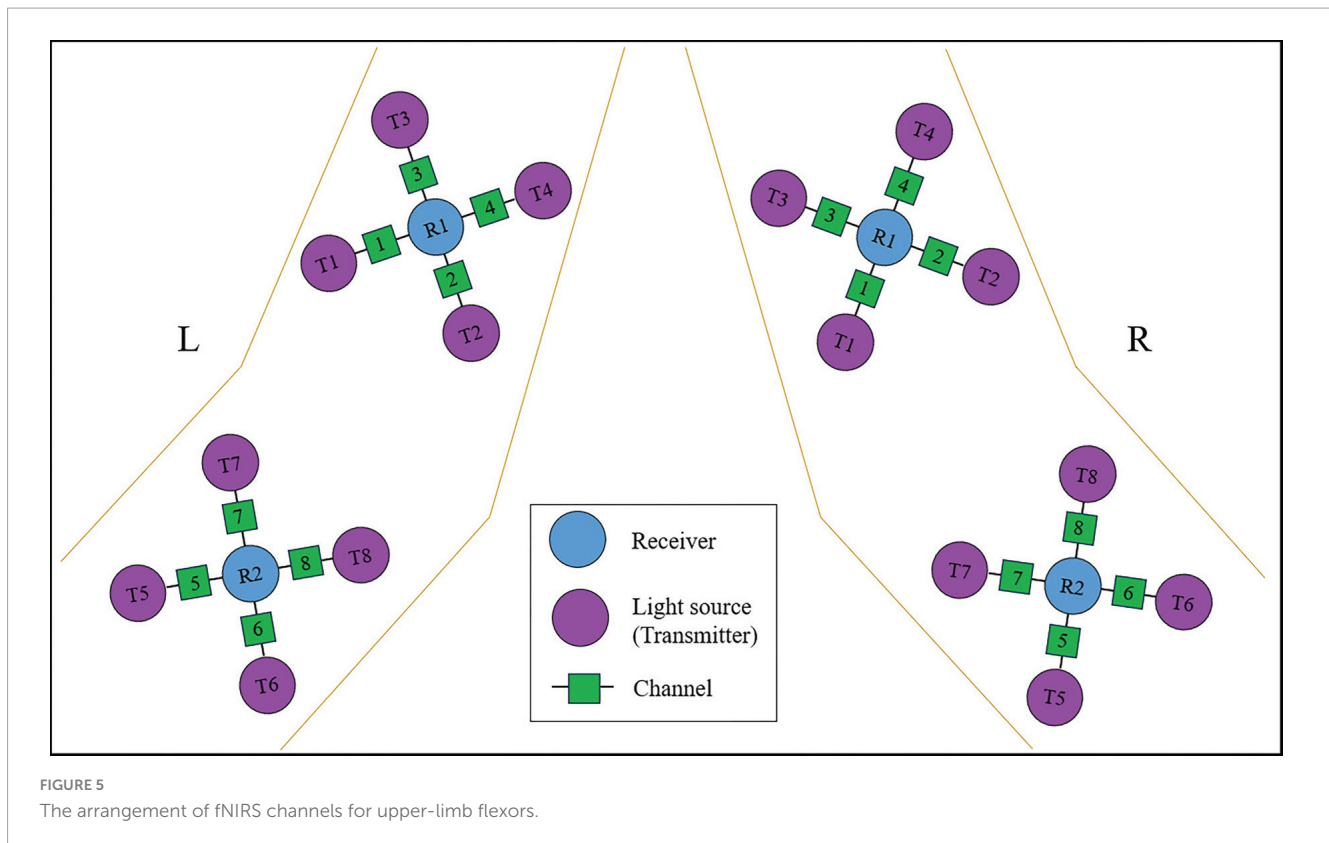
T3
3
T4
4
R1
T1
1
2
T2

L

T7
7
T5
5
R2
8
T8
6
T6

T4
4
T3
3
R1
2
T2
1
T1

R

T8
8
T7
7
R2
6
T6
5
T5

Receiver
Light source (Transmitter)
Channel

FIGURE 5
The arrangement of fNIRS channels for upper-limb flexors.